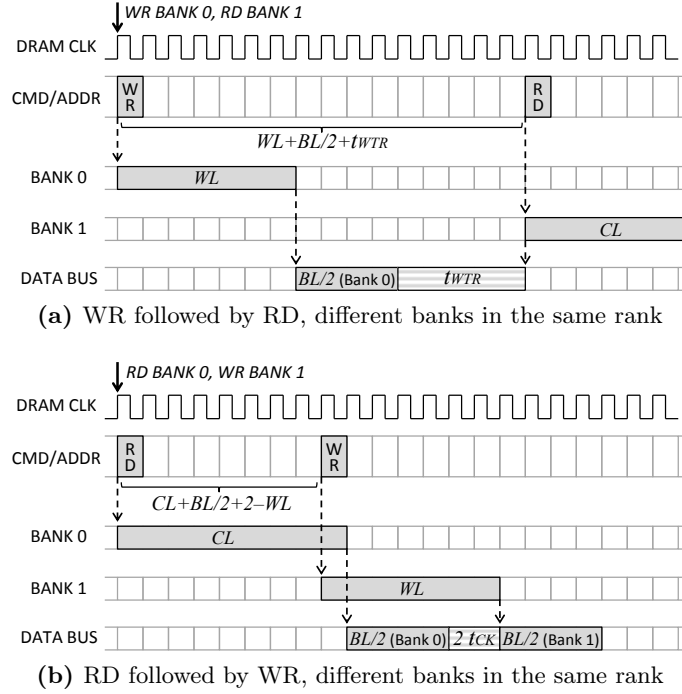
WR BANK 0, RD BANK 1

DRAM CLK

CMD/ADDR

WR

RD

$WL+BL/2+t_{WTR}$

BANK 0

$WL$

BANK 1

$CL$

DATA BUS

$BL/2$ (Bank 0)

$t_{WTR}$

**(a)** WR followed by RD, different banks in the same rank

RD BANK 0, WR BANK 1

DRAM CLK

CMD/ADDR

RD

WR

$CL+BL/2+2-WL$

BANK 0

$CL$

BANK 1

$WL$

DATA BUS

$BL/2$ (Bank 0)

$2\ t_{CK}$

$BL/2$ (Bank 1)

**(b)** RD followed by WR, different banks in the same rank